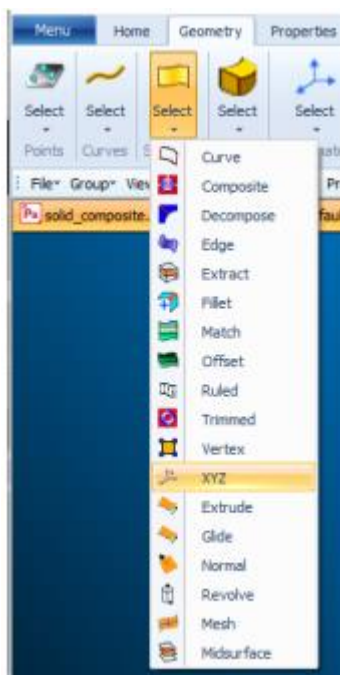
Menu Home Geometry Properties

Select Select Select Select Select

Points Curves S

File Group View Pr

solid_composite. faul

Curve
Composite
Decompose
Edge
Extract
Fillet
Match
Offset
Ruled
Trimmed
Vertex
XYZ
Extrude
Glide
Normal
Revolve
Mesh
Midsurface